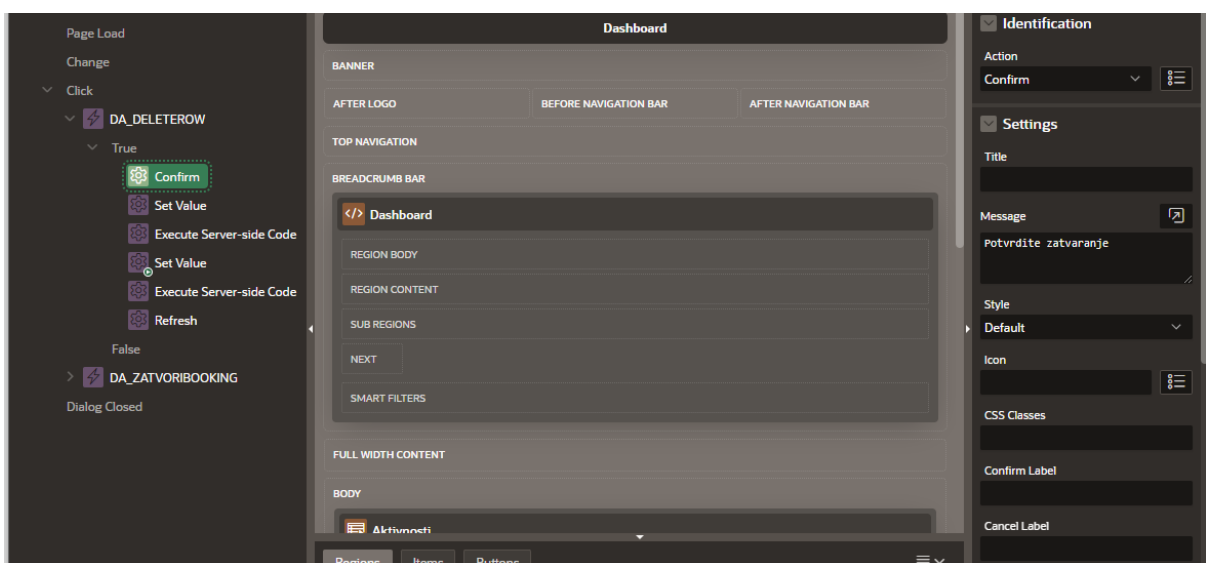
Page Load
Change
Click
DA_DELETEROW
True
Confirm
Set Value
Execute Server-side Code
Set Value
Execute Server-side Code
Refresh
False
DA_ZATVORIBOOKING
Dialog Closed

Dashboard
BANNER
AFTER LOGO
BEFORE NAVIGATION BAR
AFTER NAVIGATION BAR
TOP NAVIGATION
BREADCRUMB BAR
Dashboard
REGION BODY
REGION CONTENT
SUB REGIONS
NEXT
SMART FILTERS
FULL WIDTH CONTENT
BODY
Aktivnosti
Regions
Items
Buttons

Identification
Action
Confirm
Settings
Title
Message
Potvrdite zatvaranje
Style
Default
Icon
CSS Classes
Confirm Label
Cancel Label